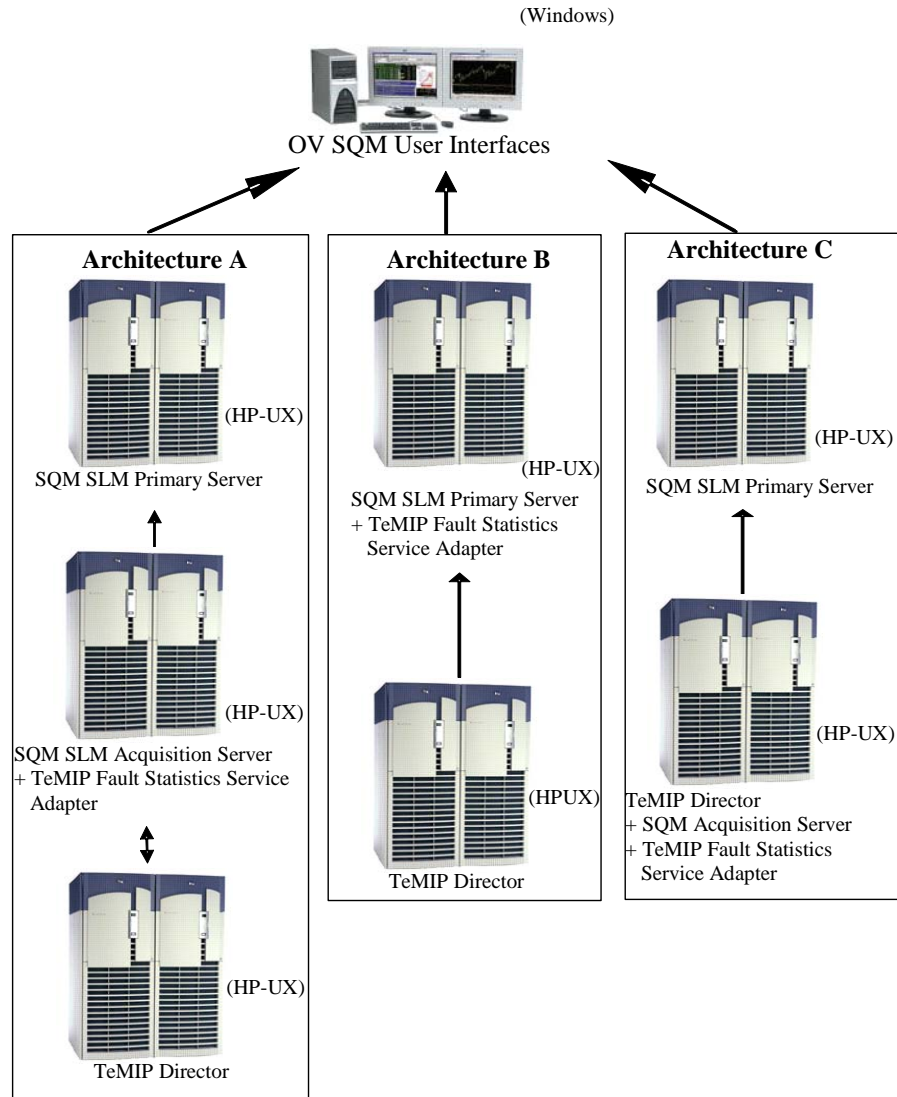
(Windows)

OV SQM User Interfaces

Architecture A

(HP-UX)

SQM SLM Primary Server

(HP-UX)

SQM SLM Acquisition Server + TeMIP Fault Statistics Service Adapter

(HP-UX)

TeMIP Director

Architecture B

(HP-UX)

SQM SLM Primary Server + TeMIP Fault Statistics Service Adapter

(HPUX)

TeMIP Director

Architecture C

(HP-UX)

SQM SLM Primary Server

(HP-UX)

TeMIP Director + SQM Acquisition Server + TeMIP Fault Statistics Service Adapter